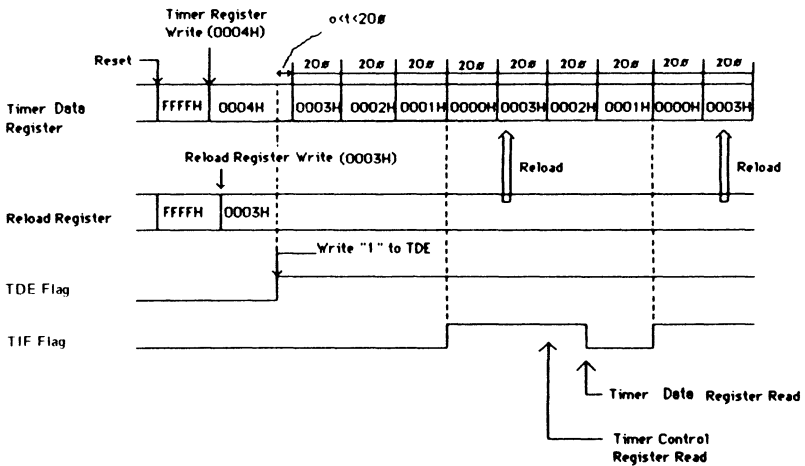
Timer Register Write (0004H)

Reset

o<t<20ø

20ø | 20ø | 20ø | 20ø | 20ø | 20ø | 20ø | 20ø | 20ø | 20ø

Timer Data Register

FFFFH | 0004H | 0003H | 0002H | 0001H | 0000H | 0003H | 0002H | 0001H | 0000H | 0003H

Reload Register Write (0003H)

Reload

Reload

Reload Register

FFFFH | 0003H

Write "1" to TDE

TDE Flag

TIF Flag

Timer Data Register Read

Timer Control Register Read